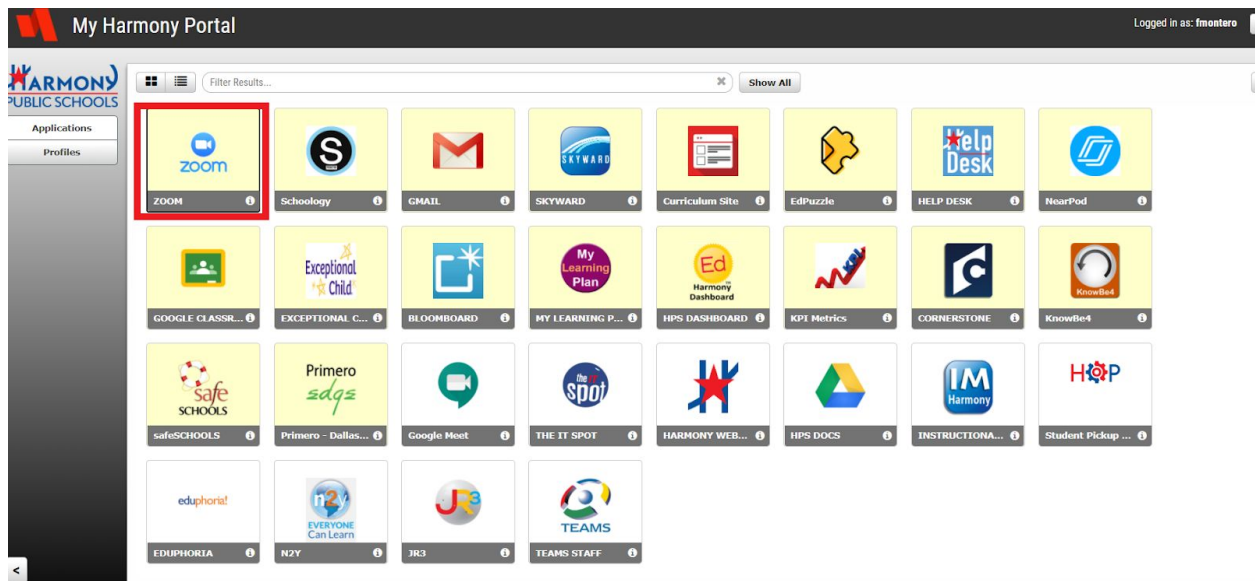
My Harmony Portal

Logged in as: fmontero

HARMONY PUBLIC SCHOOLS

Applications

Profiles

Filter Results...

Show All

zoom
ZOOM

S
Schoology

GMAIL

SKYWARD
SKYWARD

Curriculum Site

EdPuzzle

Help Desk
HELP DESK

NearPod

GOOGLE CLASSR...

Exceptional Child
EXCEPTIONAL C...

BLOOMBOARD

My Learning Plan
MY LEARNING P...

Ed Harmony Dashboard
HPS DASHBOARD

KPI Metrics

CORNERSTONE

KnowBe4
KnowBe4

safe SCHOOLS
safeSCHOOLS

Primero edge
Primero - Dallas...

Google Meet

the IT spot
THE IT SPOT

HARMONY WEB...

HPS DOCS

IM Harmony
INSTRUCTIONA...

HOP
Student Pickup ...

eduphoria!
EDUPHORIA

n2y EVERYONE Can Learn
N2Y

JR3
JR3

TEAMS
TEAMS STAFF

<